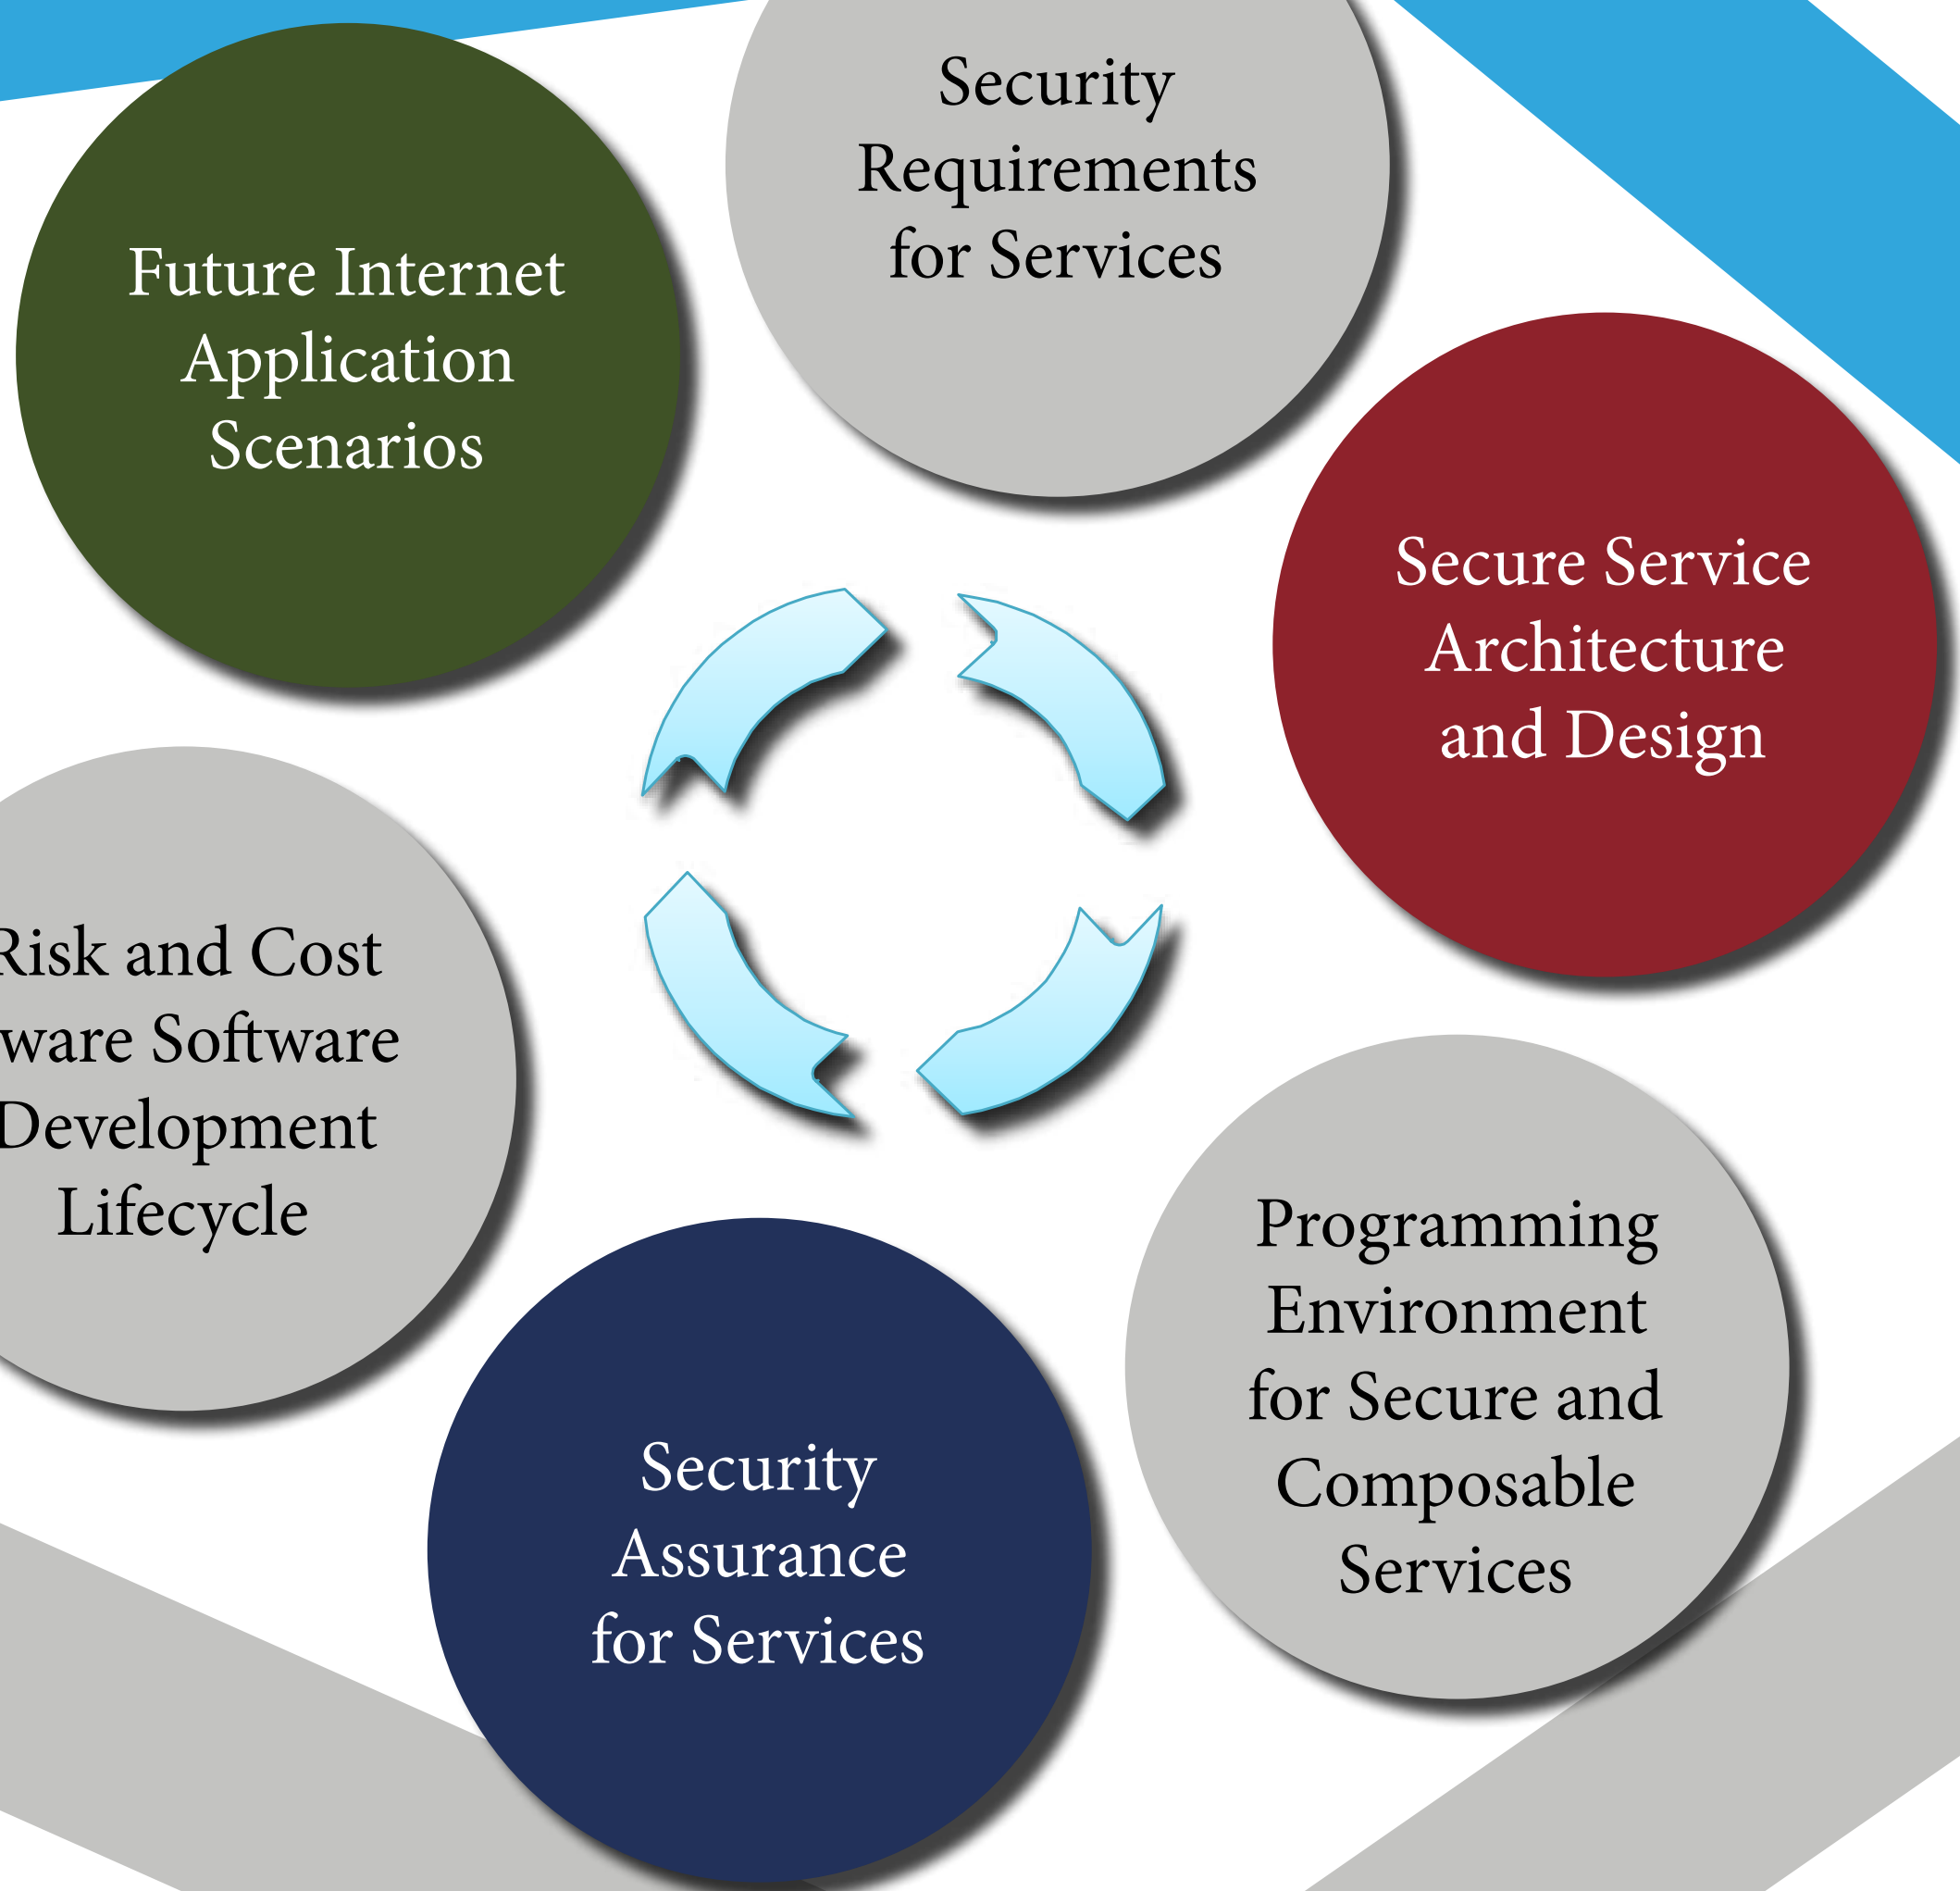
Future Internet Application Scenarios

Security Requirements for Services

Secure Service Architecture and Design

Programming Environment for Secure and Composable Services

Security Assurance for Services

Risk and Cost ware Software Development Lifecycle